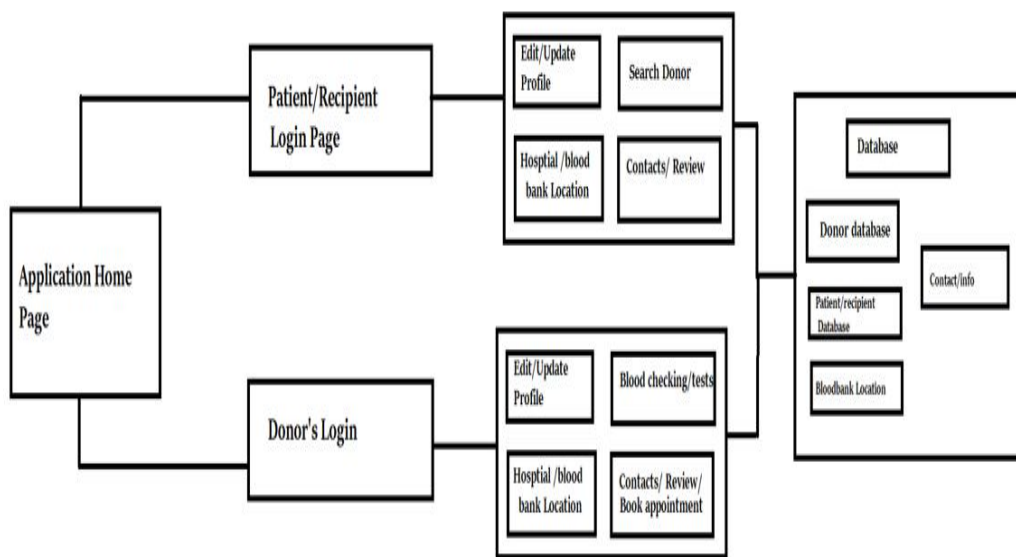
Application Home Page

Patient/Recipient Login Page

Edit/Update Profile

Search Donor

Hosptial /blood bank Location

Contacts/ Review

Donor's Login

Edit/Update Profile

Blood checking/tests

Hosptial /blood bank Location

Contacts/ Review/ Book appointment

Database

Donor database

Contact/info

Patient/recipient Database

Bloodbank Location